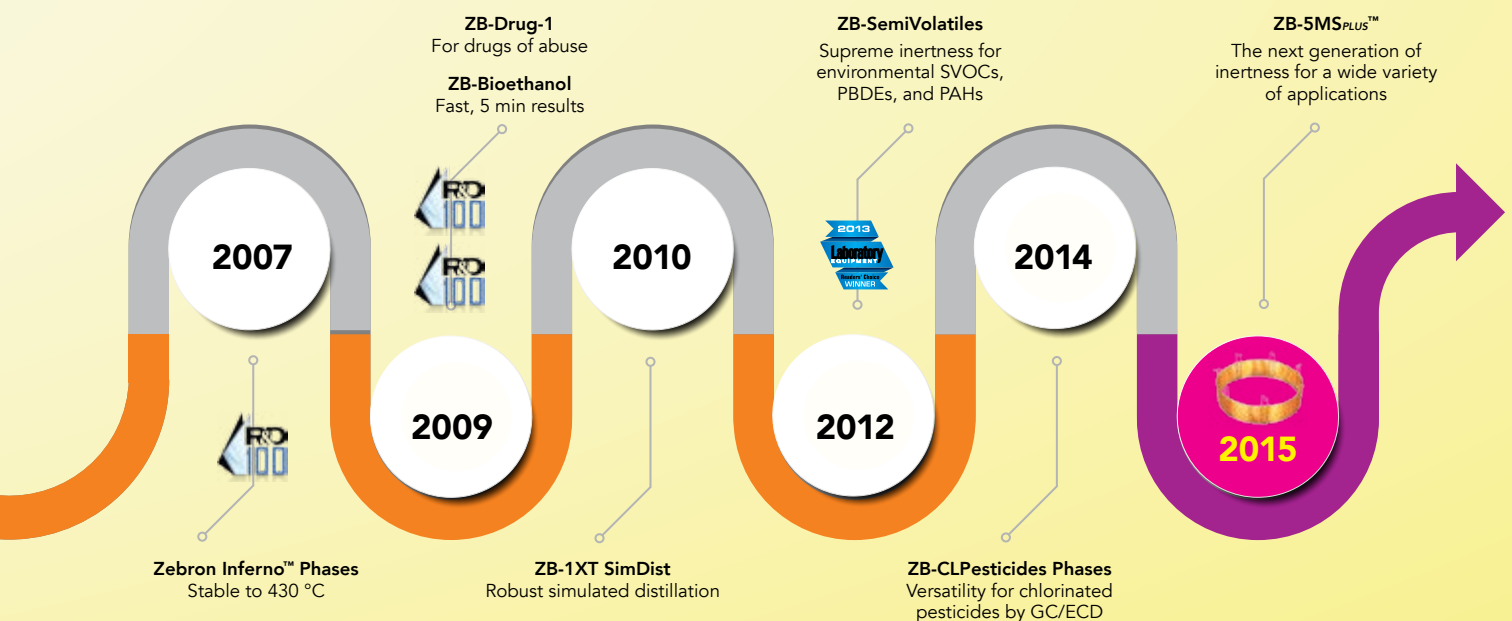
ZB-Drug-1
For drugs of abuse

ZB-Bioethanol
Fast, 5 min results

ZB-SemiVolatiles
Supreme inertness for environmental SVOCs, PBDEs, and PAHs

ZB-5MS*PLUS*™
The next generation of inertness for a wide variety of applications

R&D 100

R&D 100

2013 Laboratory Equipment Readers' Choice WINNER

2007

2010

2014

R&D 100

2009

2012

2015

Zebron Inferno™ Phases
Stable to 430 °C

ZB-1XT SimDist
Robust simulated distillation

ZB-CLPesticides Phases
Versatility for chlorinated pesticides by GC/ECD